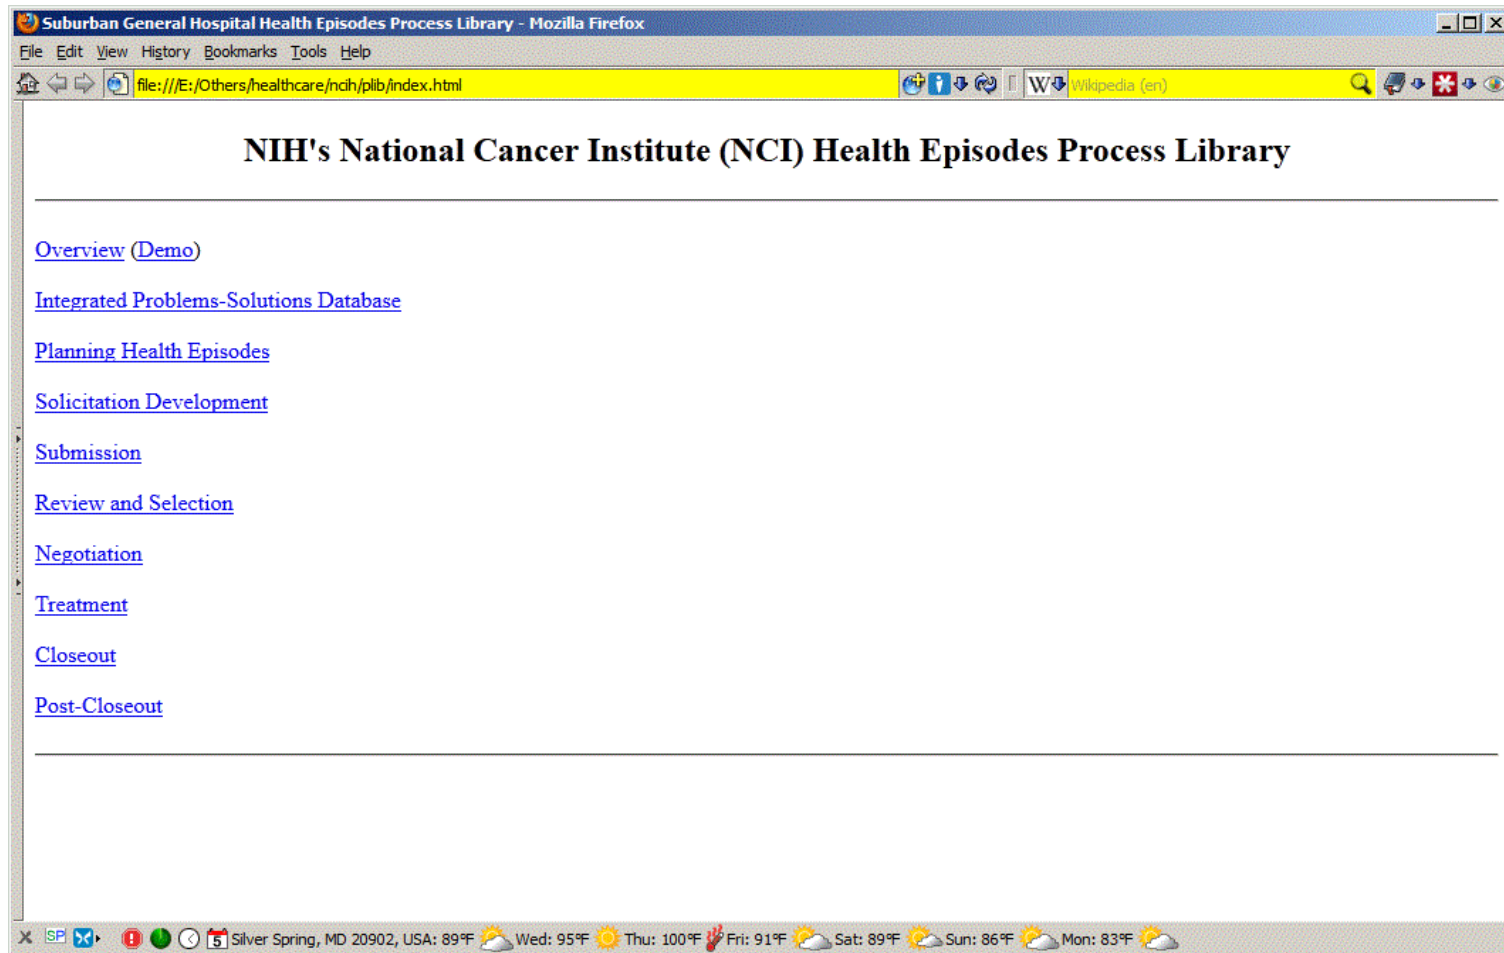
Suburban General Hospital Health Episodes Process Library - Mozilla Firefox

File Edit View History Bookmarks Tools Help

file:///E:/Others/healthcare/ncih/plib/index.html

W Wikipedia (en)

NIH's National Cancer Institute (NCI) Health Episodes Process Library

Overview (Demo)

Integrated Problems-Solutions Database

Planning Health Episodes

Solicitation Development

Submission

Review and Selection

Negotiation

Treatment

Closeout

Post-Closeout

SP 5 Silver Spring, MD 20902, USA: 89°F Wed: 95°F Thu: 100°F Fri: 91°F Sat: 89°F Sun: 86°F Mon: 83°F